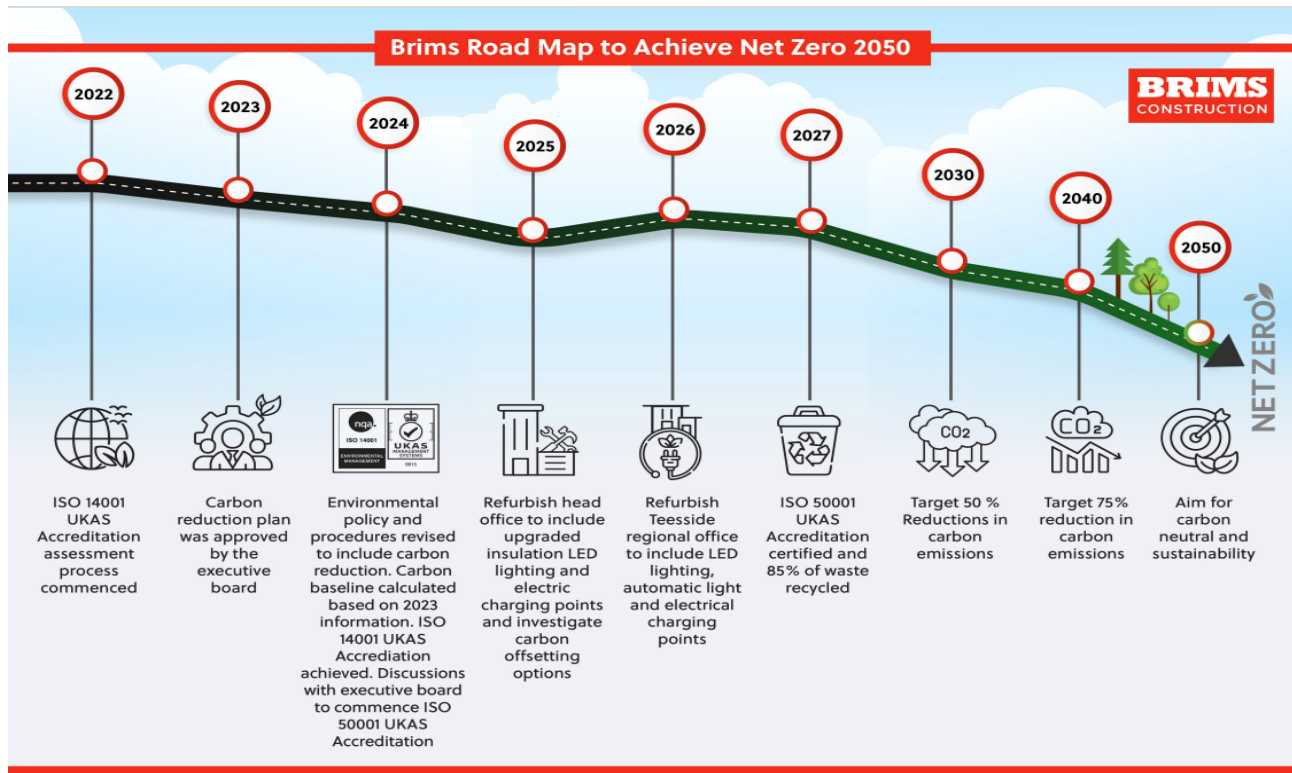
Brims Road Map to Achieve Net Zero 2050

BRIMS
CONSTRUCTION

2022

2023

2024

2025

2026

2027

2030

2040

2050

NET ZERO

nqa
ISO 14001
ENVIRONMENTAL MANAGEMENT

UKAS
MANAGEMENT SYSTEMS
6815

$CO_2$

$CO_2$

ISO 14001 UKAS Accreditation assessment process commenced

Carbon reduction plan was approved by the executive board

Environmental policy and procedures revised to include carbon reduction. Carbon baseline calculated based on 2023 information. ISO 14001 UKAS Accrediation achieved. Discussions with executive board to commence ISO 50001 UKAS Accreditation

Refurbish head office to include upgraded insulation LED lighting and electric charging points and investigate carbon offsetting options

Refurbish Teesside regional office to include LED lighting, automatic light and electrical charging points

ISO 50001 UKAS Accreditation certified and 85% of waste recycled

Target 50 % Reductions in carbon emissions

Target 75% reduction in carbon emissions

Aim for carbon neutral and sustainability